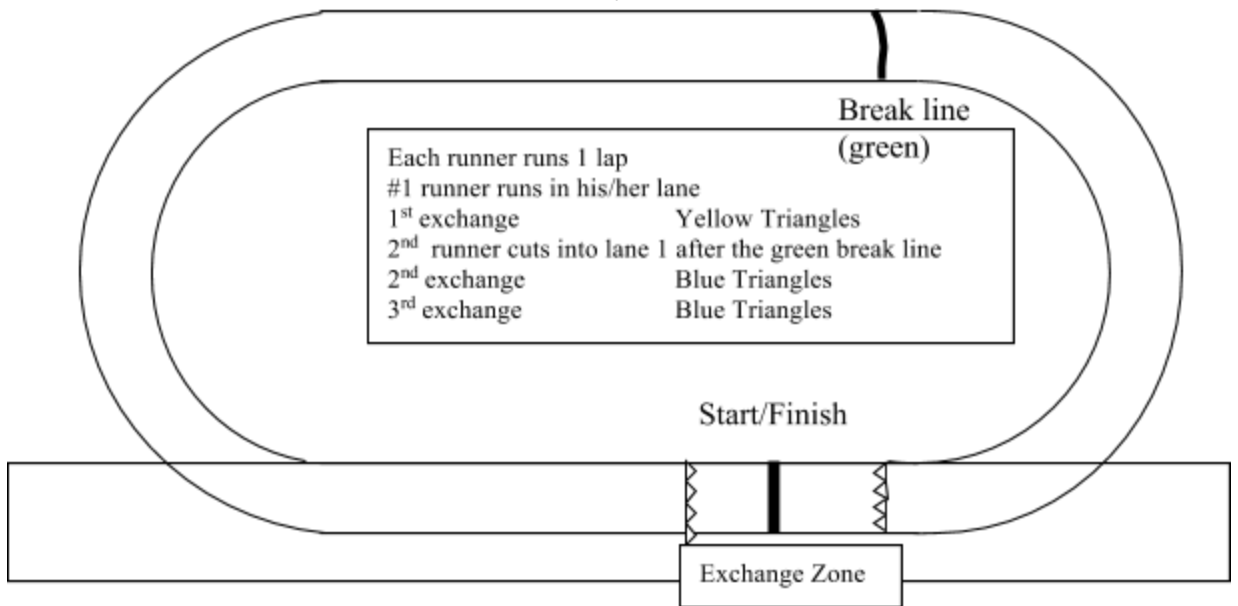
Break line
(green)

Each runner runs 1 lap
#1 runner runs in his/her lane
1$^{st}$ exchange Yellow Triangles
2$^{nd}$ runner cuts into lane 1 after the green break line
2$^{nd}$ exchange Blue Triangles
3$^{rd}$ exchange Blue Triangles

Start/Finish

Exchange Zone